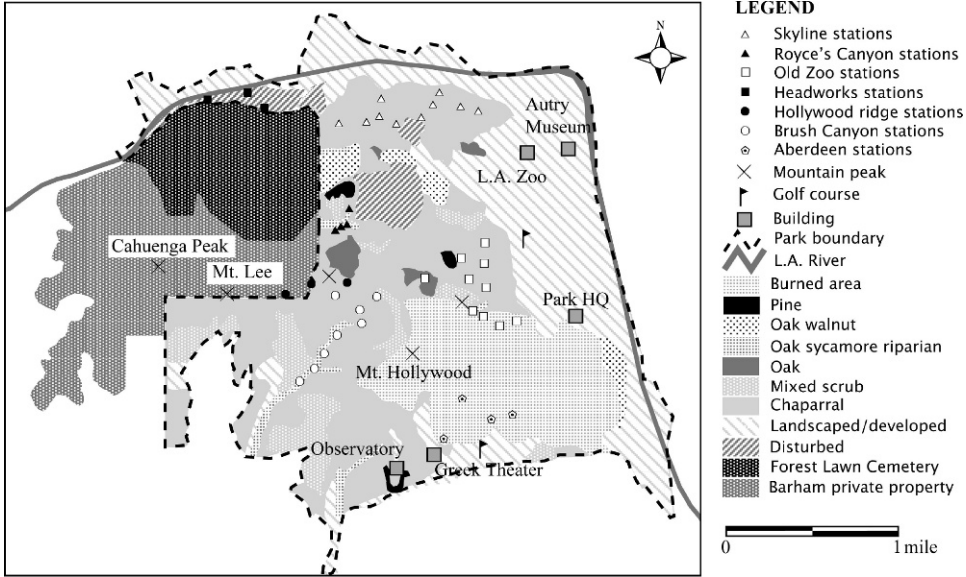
N

Autry Museum

L.A. Zoo

Cahuenga Peak

Mt. Lee

Park HQ

Mt. Hollywood

Observatory

Greek Theater

LEGEND
Skyline stations
Royce's Canyon stations
Old Zoo stations
Headworks stations
Hollywood ridge stations
Brush Canyon stations
Aberdeen stations
Mountain peak
Golf course
Building
Park boundary
L.A. River
Burned area
Pine
Oak walnut
Oak sycamore riparian
Oak
Mixed scrub
Chaparral
Landscaped/developed
Disturbed
Forest Lawn Cemetery
Barham private property

0 1 mile